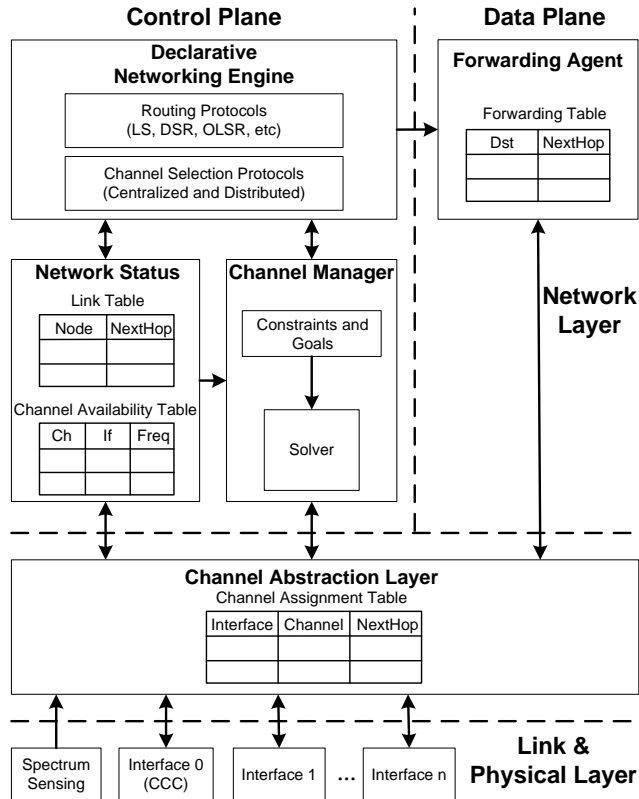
Control Plane

Data Plane

Declarative Networking Engine

Routing Protocols (LS, DSR, OLSR, etc)

Channel Selection Protocols (Centralized and Distributed)

Forwarding Agent

Forwarding Table

| Dst | NextHop |
|---|---|
| | |
| | |

Network Status

Link Table

| Node | NextHop |
|---|---|
| | |
| | |

Channel Availability Table

| Ch | If | Freq |
|---|---|---|
| | | |
| | | |

Channel Manager

Constraints and Goals

Solver

Network Layer

Channel Abstraction Layer

Channel Assignment Table

| Interface | Channel | NextHop |
|---|---|---|
| | | |
| | | |

Spectrum Sensing

Interface 0 (CCC)

Interface 1

...

Interface n

Link & Physical Layer